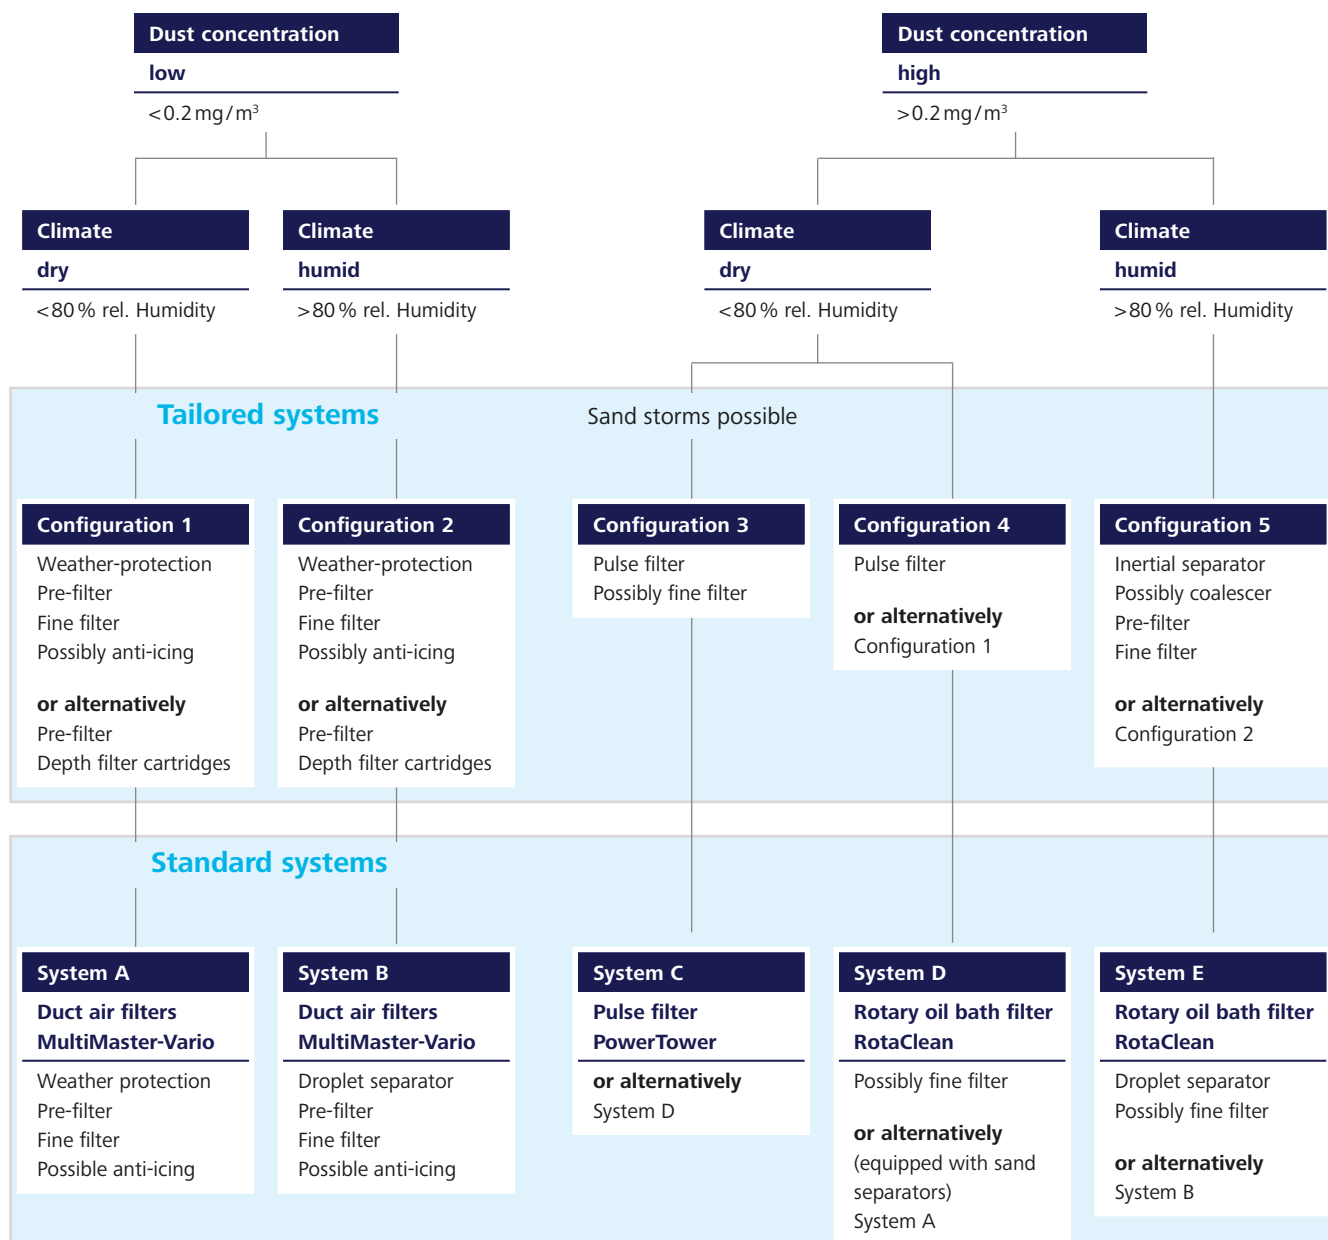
Dust concentration
low
$<0.2\,mg/m^3$

Dust concentration
high
$>0.2\,mg/m^3$

Climate
dry
<80 % rel. Humidity

Climate
humid
>80 % rel. Humidity

Climate
dry
<80 % rel. Humidity

Climate
humid
>80 % rel. Humidity

Tailored systems

Sand storms possible

Configuration 1
Weather-protection
Pre-filter
Fine filter
Possibly anti-icing

or alternatively
Pre-filter
Depth filter cartridges

Configuration 2
Weather-protection
Pre-filter
Fine filter
Possibly anti-icing

or alternatively
Pre-filter
Depth filter cartridges

Configuration 3
Pulse filter
Possibly fine filter

Configuration 4
Pulse filter

or alternatively
Configuration 1

Configuration 5
Inertial separator
Possibly coalescer
Pre-filter
Fine filter

or alternatively
Configuration 2

Standard systems

System A
Duct air filters
MultiMaster-Vario
Weather protection
Pre-filter
Fine filter
Possible anti-icing

System B
Duct air filters
MultiMaster-Vario
Droplet separator
Pre-filter
Fine filter
Possible anti-icing

System C
Pulse filter
PowerTower
or alternatively
System D

System D
Rotary oil bath filter
RotaClean
Possibly fine filter

or alternatively
(equipped with sand separators)
System A

System E
Rotary oil bath filter
RotaClean
Droplet separator
Possibly fine filter

or alternatively
System B